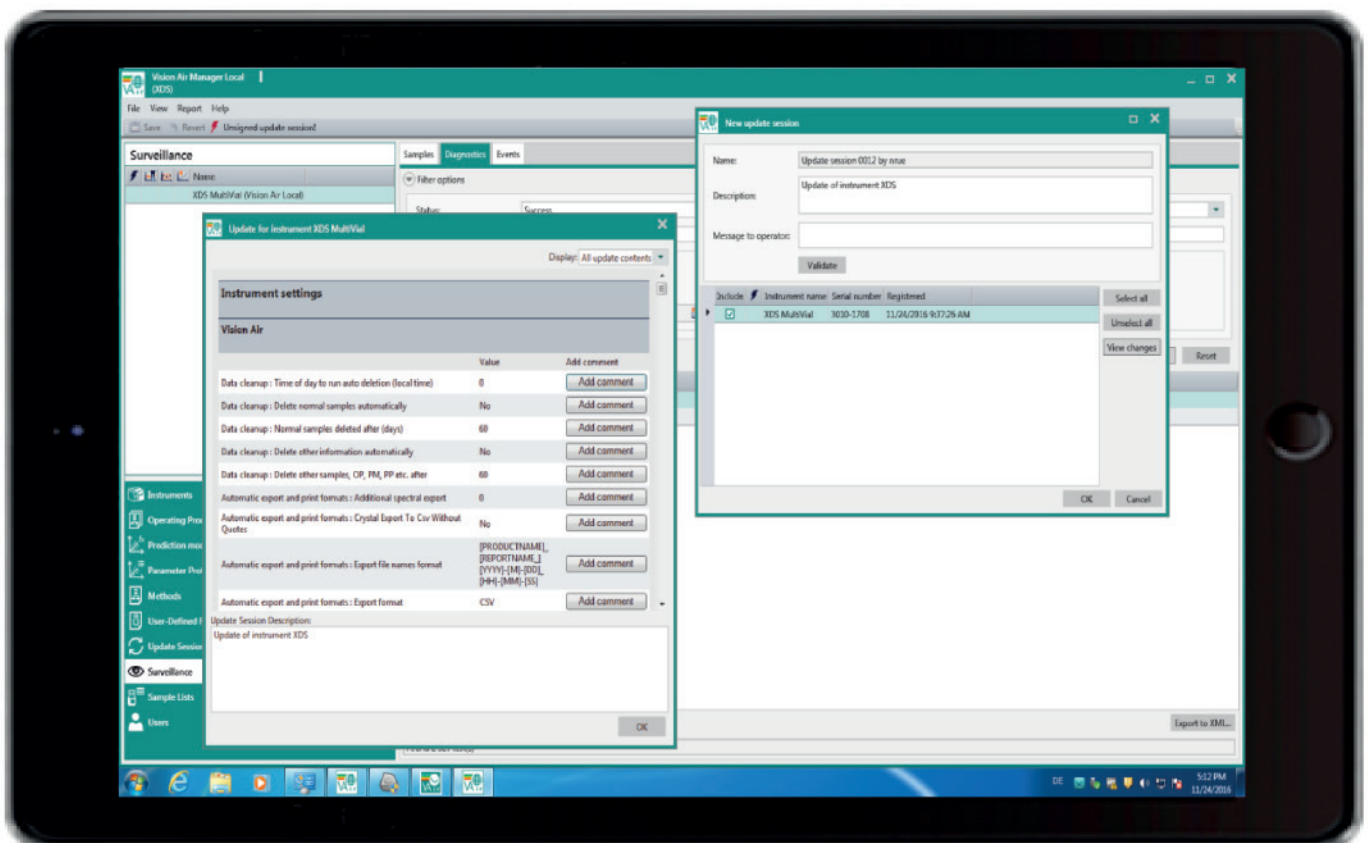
Vision Air Manager Local (XDS)

File View Report Help

Save Revert Unsigned update session!

Surveillance

Name

XDS MultiVial (Vision Air Local)

Samples Diagnostics Events

Filter options

Status: Success

Update for instrument XDS MultiVial

Display: All update contents

Instrument settings

Vision Air

| | Value | Add comment |
|---|---|---|
| Data cleanup : Time of day to run auto deletion (local time) | 0 | Add comment |
| Data cleanup : Delete normal samples automatically | No | Add comment |
| Data cleanup : Normal samples deleted after (days) | 60 | Add comment |
| Data cleanup : Delete other information automatically | No | Add comment |
| Data cleanup : Delete other samples, OP, PM, PP etc. after | 60 | Add comment |
| Automatic export and print formats : Additional spectral export | 0 | Add comment |
| Automatic export and print formats : Crystal Export To Csv Without Quotes | No | Add comment |
| Automatic export and print formats : Export file names format | [PRODUCTNAME]_[REPORTNAME]_[YYYY]-[M]-[DD]_[HH]-[MM]-[SS] | Add comment |
| Automatic export and print formats : Export format | CSV | Add comment |

Update Session Description:

Update of instrument XDS

OK

New update session

Name: Update session 0012 by nnue

Description: Update of instrument XDS

Message to operator:

Validate

| Include | | Instrument name | Serial number | Registered |
|---|---|---|---|---|
| ☑ | | XDS MultiVial | 3010-1708 | 11/24/2016 9:37:26 AM |

Select all

Unselect all

View changes

OK Cancel

Reset

Instruments

Operating Pro

Prediction mo

Parameter Pro

Methods

User-Defined

Update Sessio

Surveillance

Sample Lists

Users

Export to XML...

DE 5:12 PM 11/24/2016